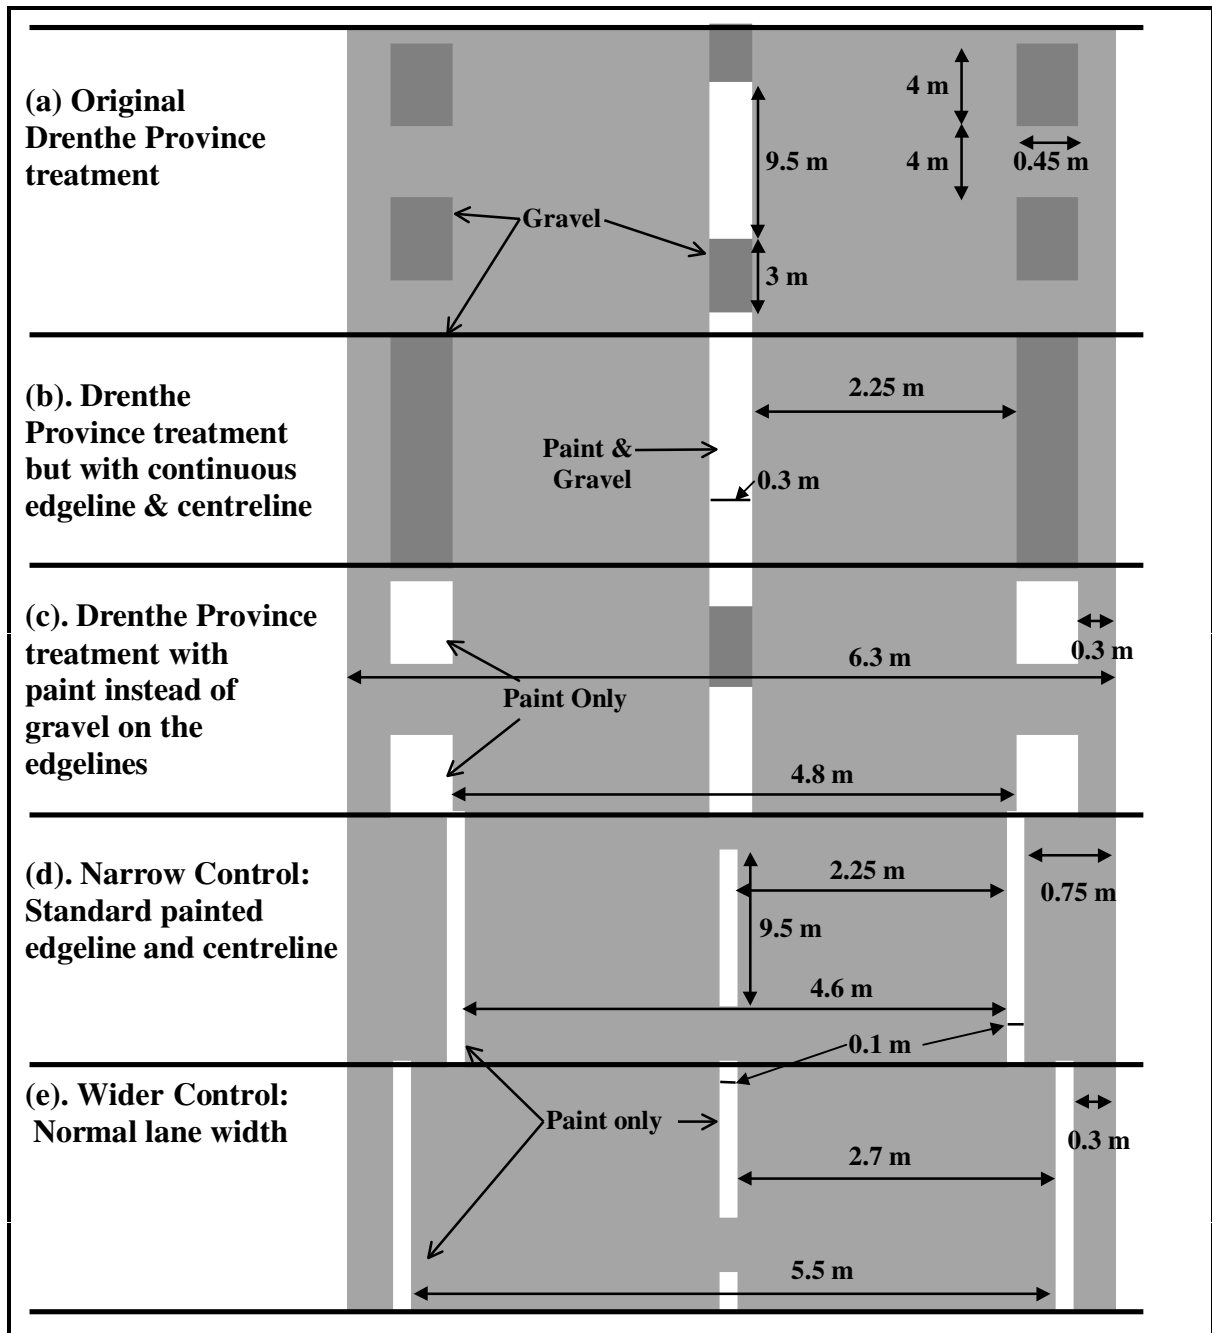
(a) Original Drenthe Province treatment

4 m

9.5 m

4 m

0.45 m

Gravel

3 m

(b). Drenthe Province treatment but with continuous edgeline & centreline

2.25 m

Paint & Gravel

0.3 m

(c). Drenthe Province treatment with paint instead of gravel on the edgelines

0.3 m

6.3 m

Paint Only

4.8 m

(d). Narrow Control: Standard painted edgeline and centreline

2.25 m

0.75 m

9.5 m

4.6 m

0.1 m

(e). Wider Control: Normal lane width

Paint only

0.3 m

2.7 m

5.5 m